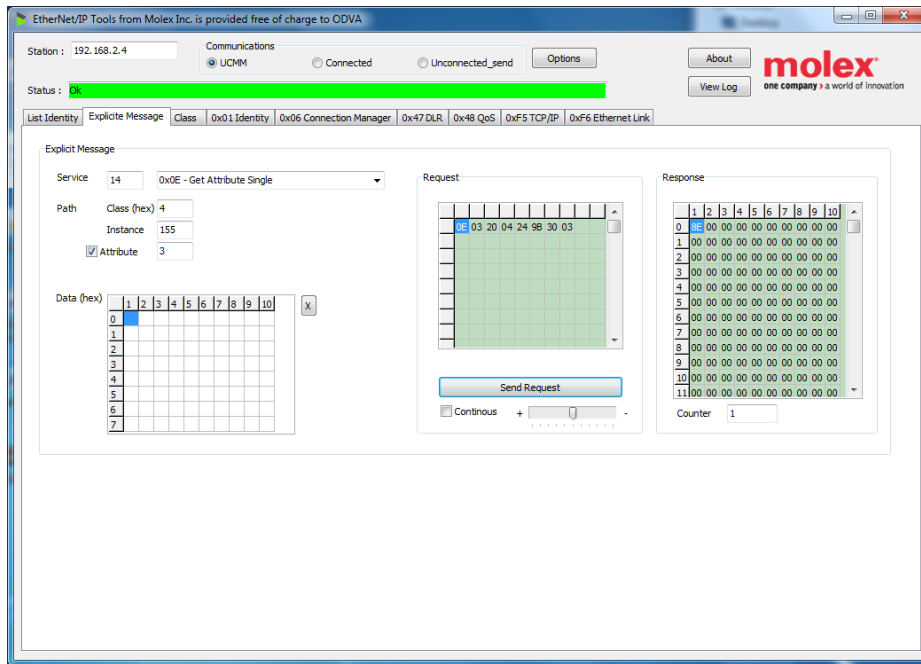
EtherNet/IP Tools from Molex Inc. is provided free of charge to ODVA

Station : 192.168.2.4

Communications
UCMM
Connected
Unconnected_send

Options

About

View Log

molex
one company > a world of innovation

Status : Ok

List Identity | Explicite Message | Class | 0x01 Identity | 0x06 Connection Manager | 0x47 DLR | 0x48 QoS | 0xF5 TCP/IP | 0xF6 Ethernet Link

Explicit Message

Service 14 0x0E - Get Attribute Single

Path Class (hex) 4
Instance 155
Attribute 3

Data (hex)

| | 1 | 2 | 3 | 4 | 5 | 6 | 7 | 8 | 9 | 10 |
|---|---|---|---|---|---|---|---|---|---|---|
| 0 | | | | | | | | | | |
| 1 | | | | | | | | | | |
| 2 | | | | | | | | | | |
| 3 | | | | | | | | | | |
| 4 | | | | | | | | | | |
| 5 | | | | | | | | | | |
| 6 | | | | | | | | | | |
| 7 | | | | | | | | | | |

X

Request

| | | | | | | | | | | |
|---|---|---|---|---|---|---|---|---|---|---|
| | 0E | 03 | 20 | 04 | 24 | 9B | 30 | 03 | | |

Send Request

Continous + -

Response

| | 1 | 2 | 3 | 4 | 5 | 6 | 7 | 8 | 9 | 10 |
|---|---|---|---|---|---|---|---|---|---|---|
| 0 | 8E | 00 | 00 | 00 | 00 | 00 | 00 | 00 | 00 | 00 |
| 1 | 00 | 00 | 00 | 00 | 00 | 00 | 00 | 00 | 00 | 00 |
| 2 | 00 | 00 | 00 | 00 | 00 | 00 | 00 | 00 | 00 | 00 |
| 3 | 00 | 00 | 00 | 00 | 00 | 00 | 00 | 00 | 00 | 00 |
| 4 | 00 | 00 | 00 | 00 | 00 | 00 | 00 | 00 | 00 | 00 |
| 5 | 00 | 00 | 00 | 00 | 00 | 00 | 00 | 00 | 00 | 00 |
| 6 | 00 | 00 | 00 | 00 | 00 | 00 | 00 | 00 | 00 | 00 |
| 7 | 00 | 00 | 00 | 00 | 00 | 00 | 00 | 00 | 00 | 00 |
| 8 | 00 | 00 | 00 | 00 | 00 | 00 | 00 | 00 | 00 | 00 |
| 9 | 00 | 00 | 00 | 00 | 00 | 00 | 00 | 00 | 00 | 00 |
| 10 | 00 | 00 | 00 | 00 | 00 | 00 | 00 | 00 | 00 | 00 |
| 11 | 00 | 00 | 00 | 00 | 00 | 00 | 00 | 00 | 00 | 00 |

Counter 1